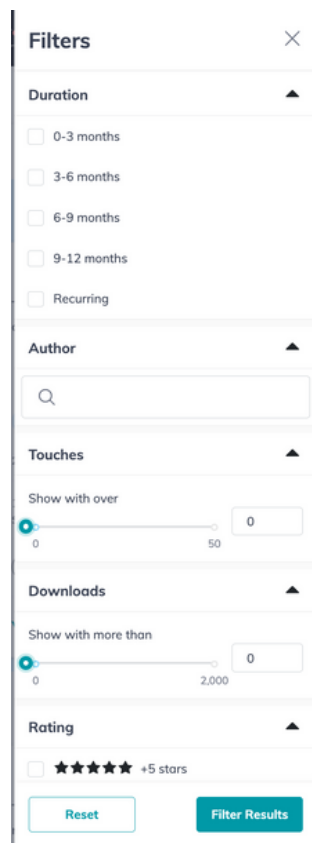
Filters

Duration

0-3 months

3-6 months

6-9 months

9-12 months

Recurring

Author

Touches

Show with over

0

0

50

Downloads

Show with more than

0

0

2,000

Rating

★★★★★ +5 stars

Reset

Filter Results